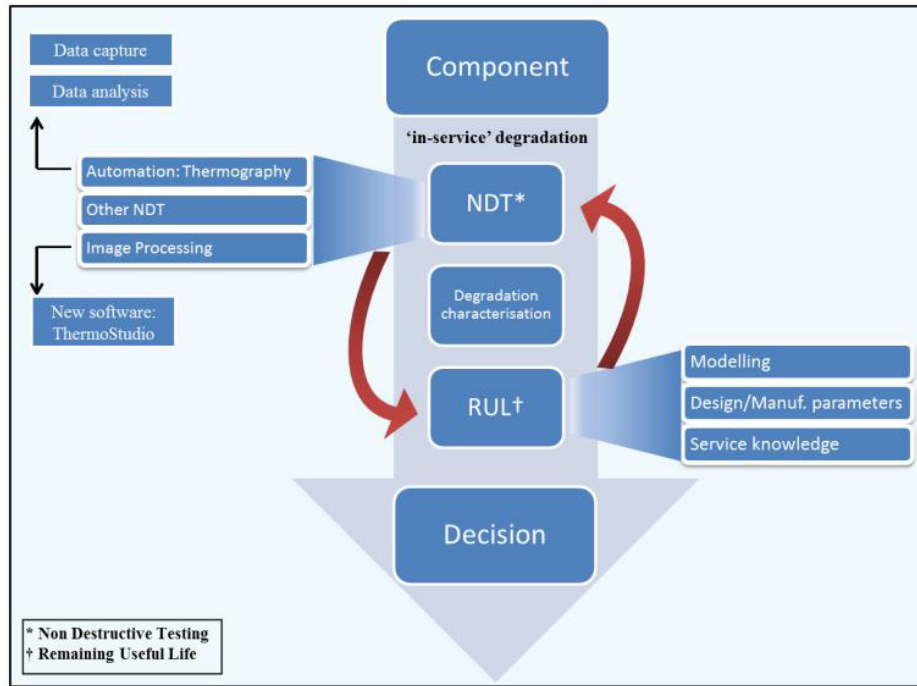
Data capture

Data analysis

Automation: Thermography

Other NDT

Image Processing

New software: ThermoStudio

Component

'in-service' degradation

NDT*

Degradation characterisation

RUL†

Modelling

Design/Manuf. parameters

Service knowledge

Decision

* Non Destructive Testing
† Remaining Useful Life